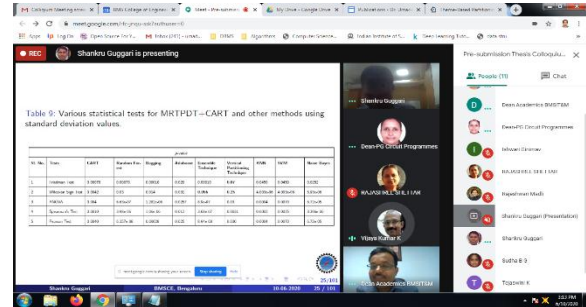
Colloquium Meeting email | BMS College of Enginee | Meet - Pre-submissio | My Drive - Google Drive | Inbox - bhavas... | Thesis - Shankru Gugg...

meet.google.com/

Apps | Log On | Open Source SHOP | Inbox (241) - srinath | DBMS | Algorithms | Computer Science | Indian Institute of S... | Deep Learning Tutor...

REC

Shankru Guggari is presenting

Pre-submission Thesis Colloquiu...

People (11) | Chat

Table 9: Various statistical tests for MRTPDT−CART and other methods using standard deviation values.

| Sl. No. | Tests | CART | Random Forest | Bagging | Adaboost | Ensemble Technique | Vertical Partitioning Technique | RMB | RDM | Mean Aspect |
|---|---|---|---|---|---|---|---|---|---|---|
| 1 | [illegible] | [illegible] | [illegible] | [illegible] | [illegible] | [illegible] | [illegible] | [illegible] | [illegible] | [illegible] |
| 2 | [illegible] | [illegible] | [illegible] | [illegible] | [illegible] | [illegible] | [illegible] | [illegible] | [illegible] | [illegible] |
| 3 | ANOVA | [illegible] | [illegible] | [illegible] | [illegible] | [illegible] | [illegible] | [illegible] | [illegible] | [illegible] |
| 4 | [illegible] | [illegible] | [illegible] | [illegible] | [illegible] | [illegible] | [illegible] | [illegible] | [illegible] | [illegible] |
| 5 | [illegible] | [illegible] | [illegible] | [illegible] | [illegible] | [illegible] | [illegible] | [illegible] | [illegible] | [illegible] |

meet.google.com is sharing your screen. Stop sharing Hide

25 / 101

Shankru Guggari

BMSCE, Bengaluru

10.06.2020

25 / 101

Shankru Guggari

Dean-PG Circuit Programmes

RAJASHREE SHETTAR

Vijaya Kumar K

Dean Academics BMSITAM

Dean Academics BMSITAM

Dean-PG Circuit Programmes

Ishwari Gnanav

RAJASHREE SHETTAR

Rajeshwari Madli

Shankru Guggari (Presentation)

Shankru Guggari

Sudha B S

Tojaswini K

2:53 PM
6/10/2020